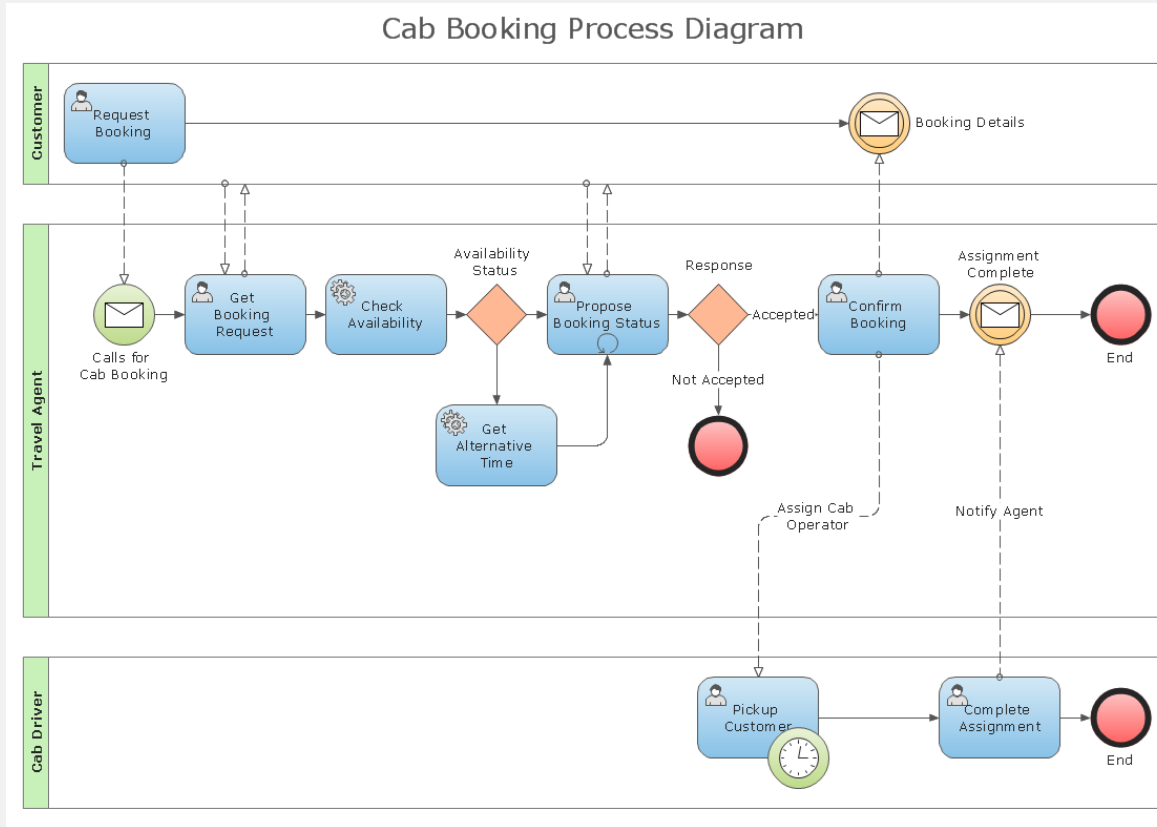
Cab Booking Process Diagram

Customer

Request Booking

Booking Details

Travel Agent

Calls for Cab Booking

Get Booking Request

Check Availability

Availability Status

Get Alternative Time

Propose Booking Status

Response

Accepted

Not Accepted

Confirm Booking

Assignment Complete

End

Assign Cab Operator

Notify Agent

Cab Driver

Pickup Customer

Complete Assignment

End